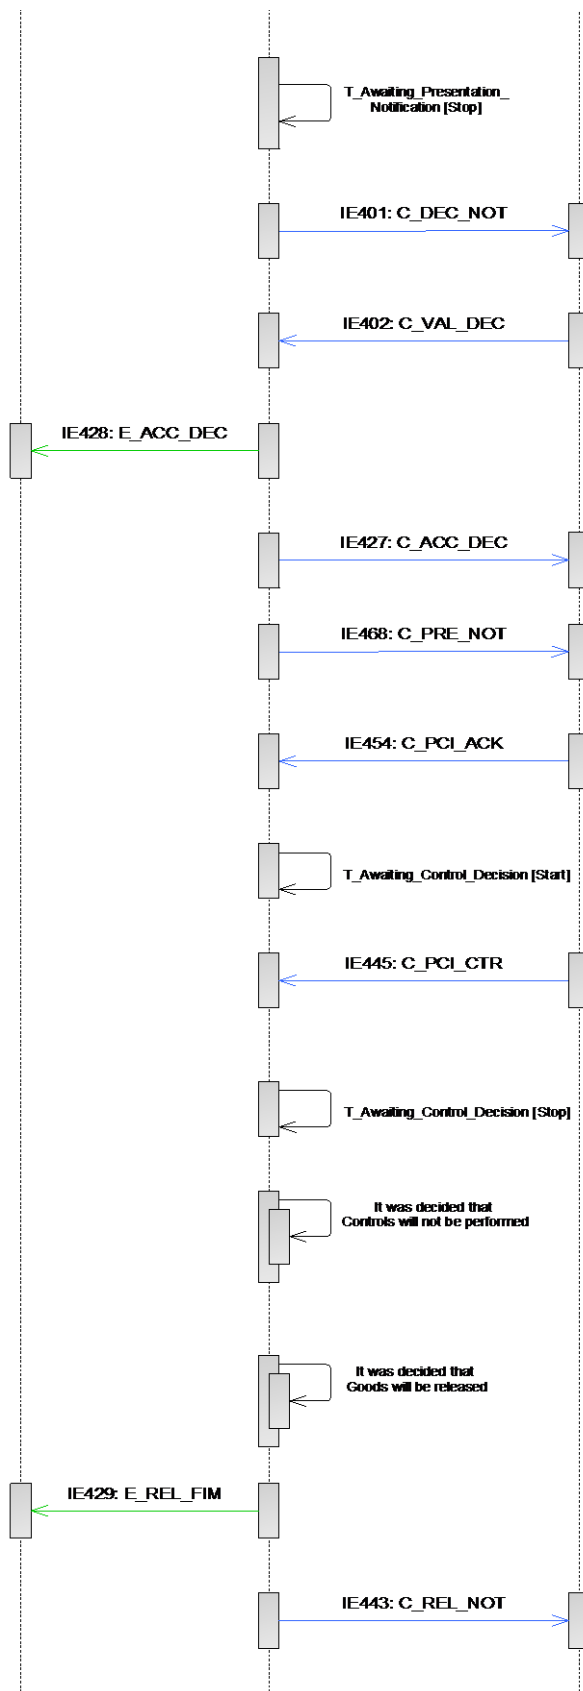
T_Awaiting_Presentation_Notification [Stop]

IE401: C_DEC_NOT

IE402: C_VAL_DEC

IE428: E_ACC_DEC

IE427: C_ACC_DEC

IE468: C_PRE_NOT

IE454: C_PCI_ACK

T_Awaiting_Control_Decision [Start]

IE445: C_PCI_CTR

T_Awaiting_Control_Decision [Stop]

It was decided that Controls will not be performed

It was decided that Goods will be released

IE429: E_REL_FIM

IE443: C_REL_NOT